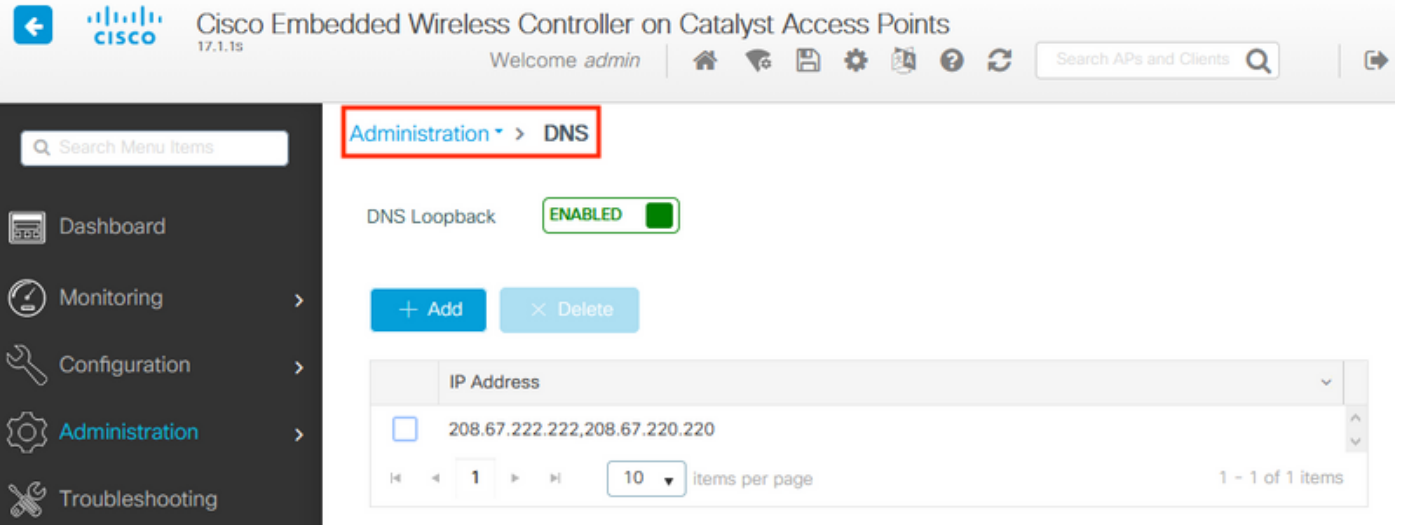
cisco Cisco Embedded Wireless Controller on Catalyst Access Points
17.1.1s

Welcome admin

Search APs and Clients

Search Menu Items

Dashboard

Monitoring

Configuration

Administration

Troubleshooting

Administration > DNS

DNS Loopback ENABLED

+ Add × Delete

| | IP Address |
|---|---|
| | 208.67.222.222,208.67.220.220 |

1 10 items per page 1 - 1 of 1 items